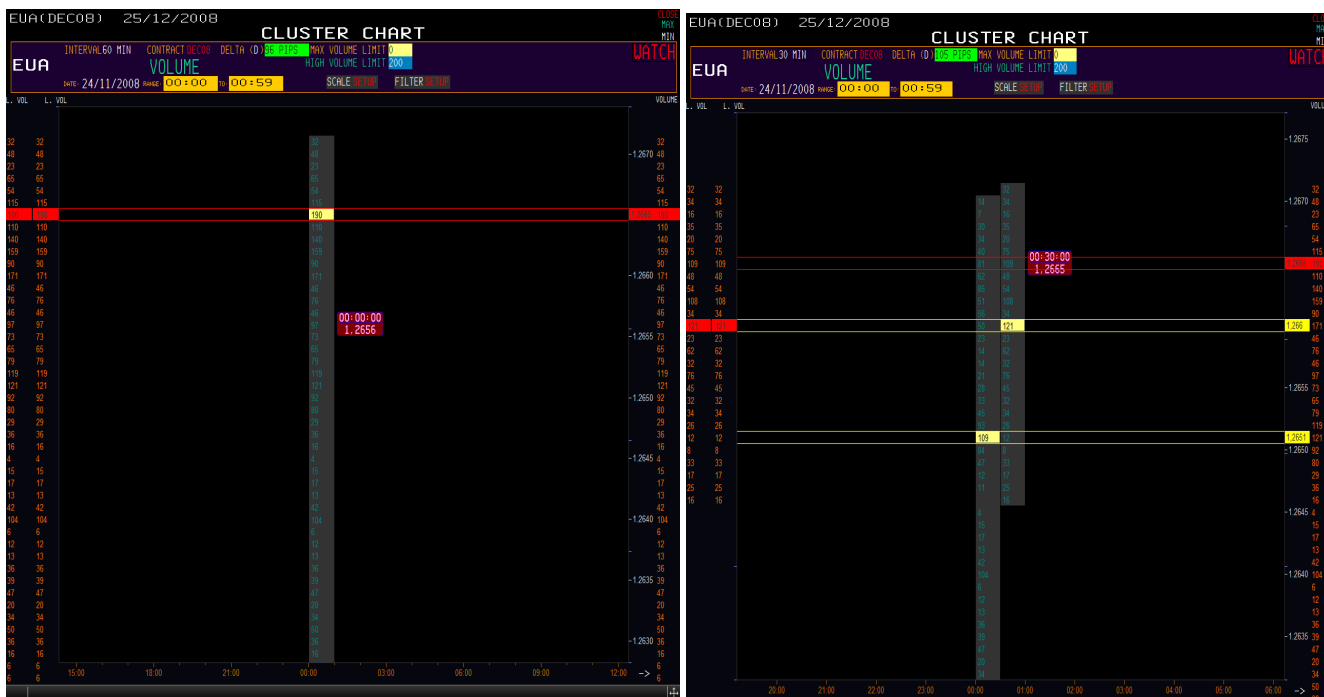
EUA(DEC08) 25/12/2008

CLUSTER CHART

CLOSE MAX MIN

WATCH

EUA

INTERVAL 60 MIN CONTRACT DEC08 DELTA (D) 05 PIPS MAX VOLUME LIMIT 0
HIGH VOLUME LIMIT 200

VOLUME

DATE 24/11/2008 RANGE 00:00 TO 00:59

SCALE SETUP FILTER SETUP

L. VOL L. VOL VOLUME

00:00:00
1.2656

1.2670 1.2665 1.2660 1.2655 1.2650 1.2645 1.2640 1.2635 1.2630

15:00 18:00 21:00 00:00 03:00 06:00 09:00 12:00 ->

EUA(DEC08) 25/12/2008

CLUSTER CHART

WATCH

EUA

INTERVAL 30 MIN CONTRACT DEC08 DELTA (D) 05 PIPS MAX VOLUME LIMIT 0
HIGH VOLUME LIMIT 200

VOLUME

DATE 24/11/2008 RANGE 00:00 TO 00:59

SCALE SETUP FILTER SETUP

L. VOL L. VOL

00:30:00
1.2665

1.2675 1.2670 1.2665 1.266 1.2655 1.2651 1.2650 1.2645 1.2640 1.2635

20:00 21:00 22:00 23:00 00:00 01:00 02:00 03:00 04:00 05:00 06:00 ->